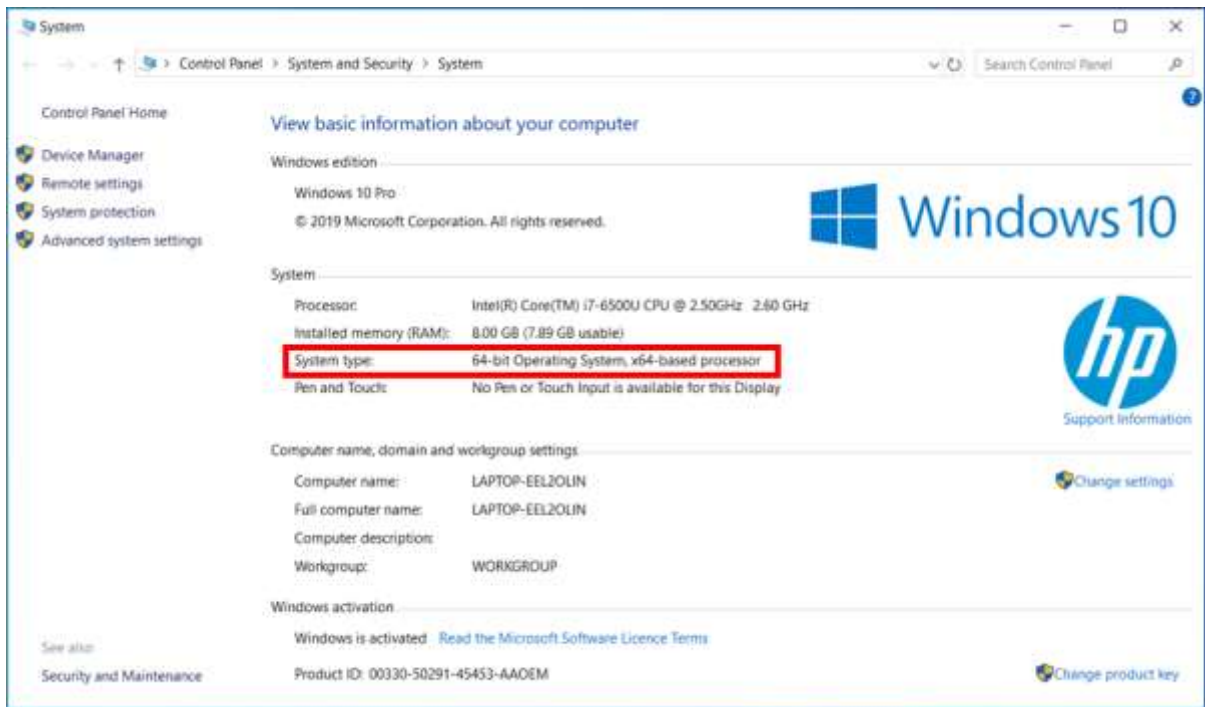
System

Control Panel > System and Security > System

Search Control Panel

Control Panel Home

Device Manager

Remote settings

System protection

Advanced system settings

View basic information about your computer

Windows edition

Windows 10 Pro

© 2019 Microsoft Corporation. All rights reserved.

Windows 10

System

| Processor: | Intel(R) Core(TM) i7-6500U CPU @ 2.50GHz 2.60 GHz |
|---|---|
| Installed memory (RAM): | 8.00 GB (7.89 GB usable) |
| System type: | 64-bit Operating System, x64-based processor |
| Pen and Touch: | No Pen or Touch Input is available for this Display |

hp

Support Information

Computer name, domain and workgroup settings

| Computer name: | LAPTOP-EEL2OLIN |
|---|---|
| Full computer name: | LAPTOP-EEL2OLIN |
| Computer description: | |
| Workgroup: | WORKGROUP |

Change settings

Windows activation

Windows is activated Read the Microsoft Software Licence Terms

Product ID: 00330-50291-45453-AAOEM

Change product key

See also

Security and Maintenance